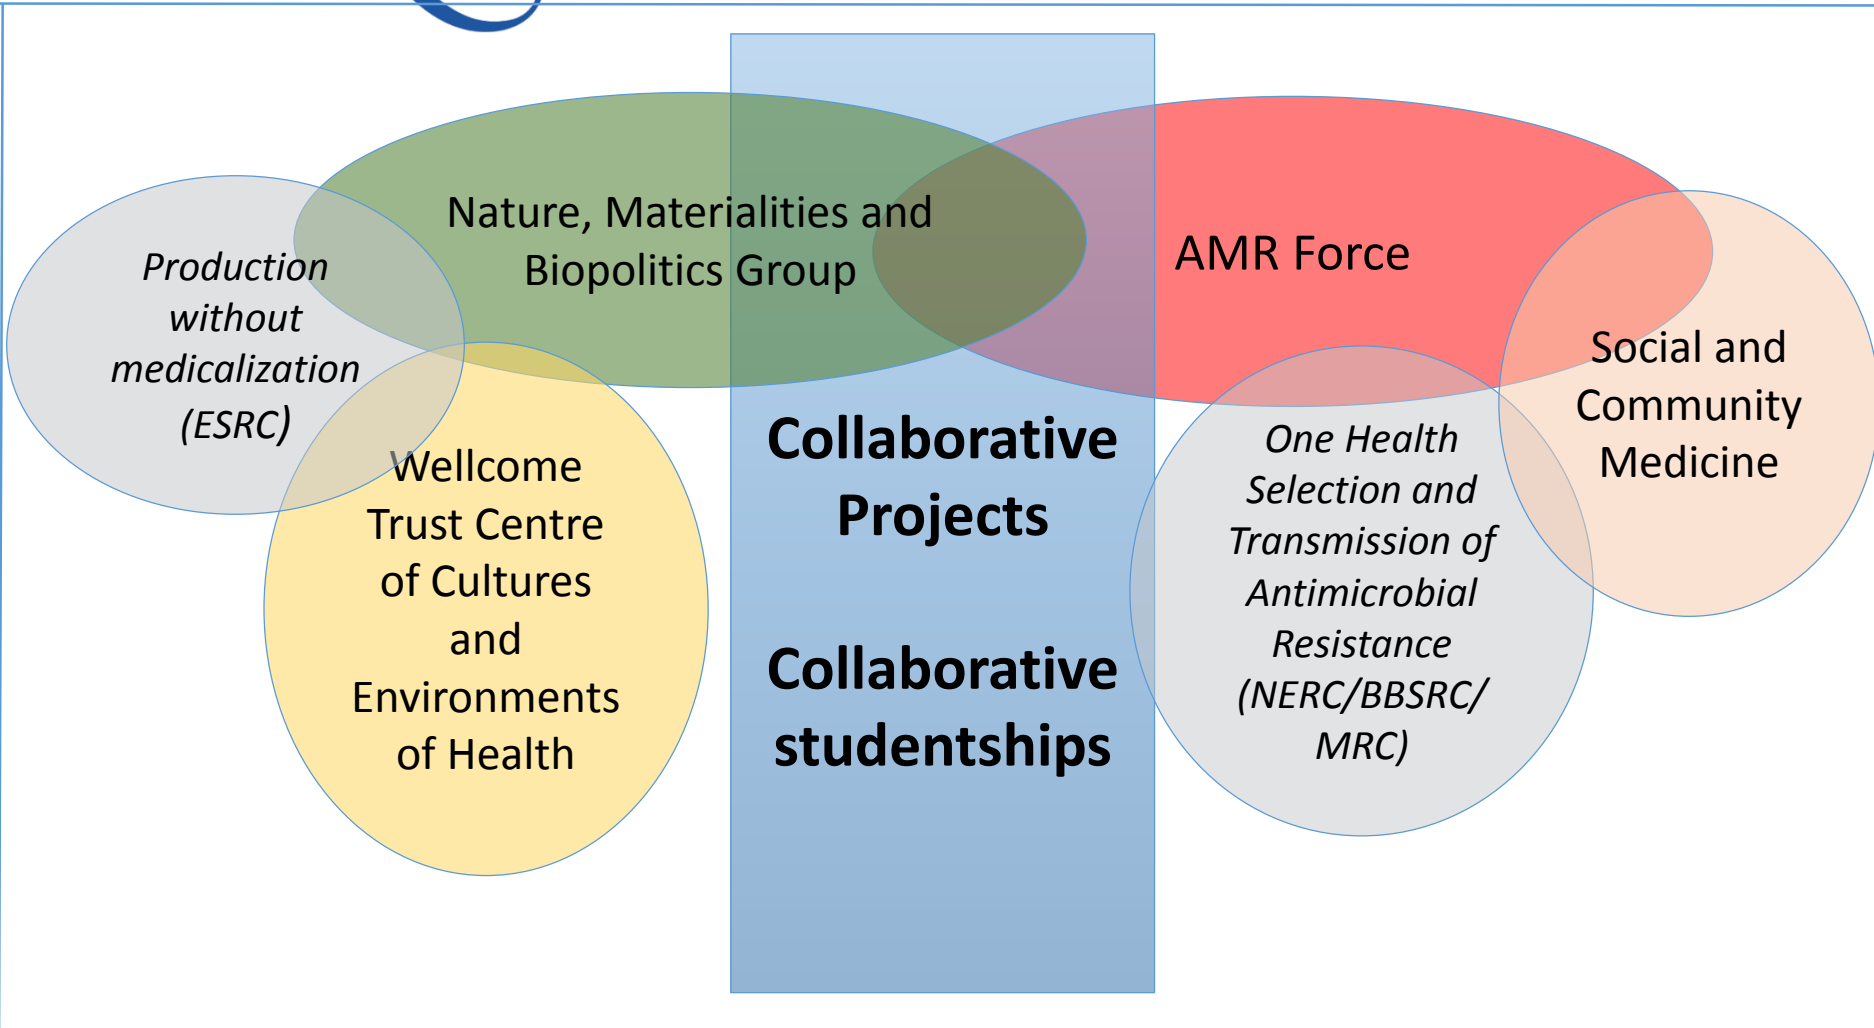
Nature, Materialities and Biopolitics Group

AMR Force

Production without medicalization (ESRC)

Wellcome Trust Centre of Cultures and Environments of Health

Collaborative Projects

Collaborative studentships

One Health Selection and Transmission of Antimicrobial Resistance (NERC/BBSRC/ MRC)

Social and Community Medicine